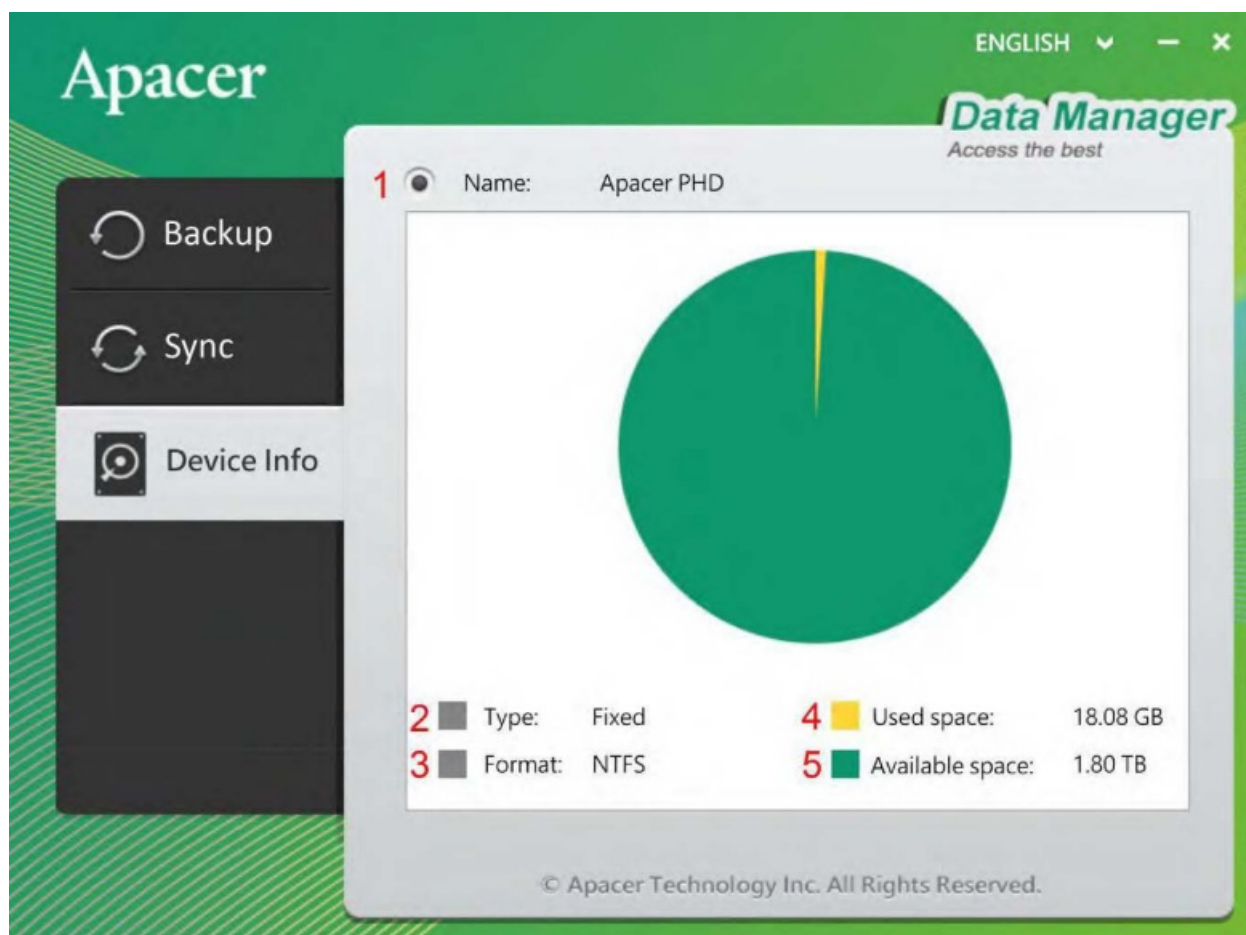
Apacer

ENGLISH

Data Manager
Access the best

Backup

Sync

Device Info

1 Name: Apacer PHD

2 Type: Fixed
3 Format: NTFS
4 Used space: 18.08 GB
5 Available space: 1.80 TB

© Apacer Technology Inc. All Rights Reserved.